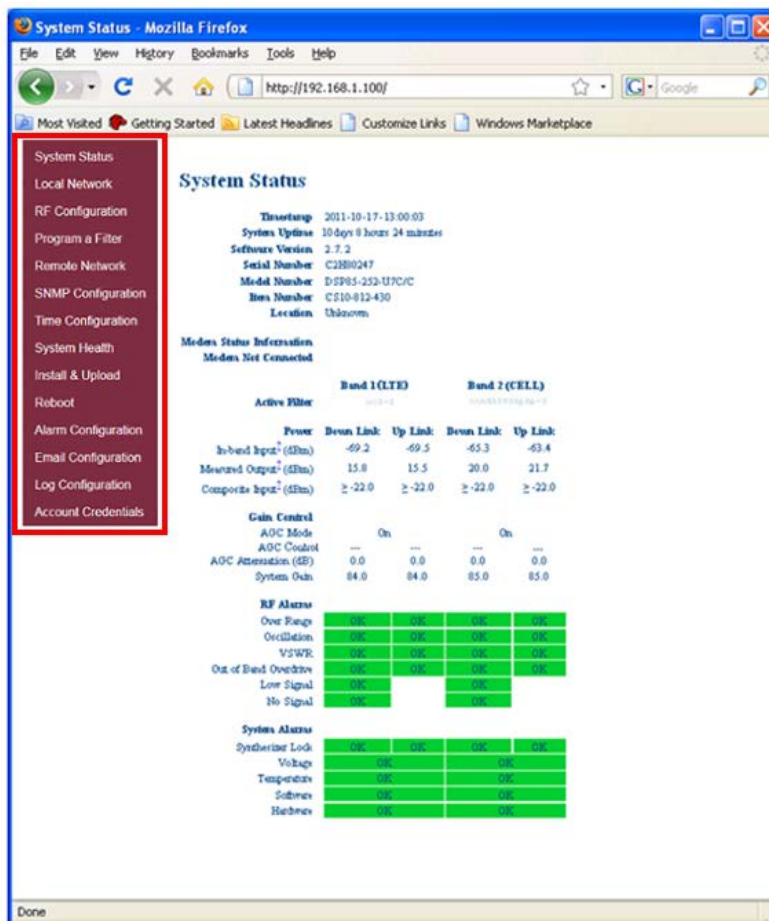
System Status - Mozilla Firefox

File Edit View History Bookmarks Tools Help

http://192.168.1.100/

Google

Most Visited Getting Started Latest Headlines Customize Links Windows Marketplace

System Status
Local Network
RF Configuration
Program a Filter
Remote Network
SNMP Configuration
Time Configuration
System Health
Install & Upload
Reboot
Alarm Configuration
Email Configuration
Log Configuration
Account Credentials

System Status

Timestamp 2011-10-17-13:00:03
System Uptime 10 days 8 hours 24 minutes
Software Version 2.7.2
Serial Number C2H80247
Model Number DSP85-252-U7C/C
Item Number CS10-812-430
Location Unknown

Modem Status Information
Modem Not Connected

| | Band 1 (LTE) | | Band 2 (CELL) | |
|---|---|---|---|---|
| Active Filter | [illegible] | | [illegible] | |
| Power | Down Link | Up Link | Down Link | Up Link |
| In-band Input$^1$ (dBm) | -69.2 | -69.5 | -65.3 | -63.4 |
| Measured Output$^2$ (dBm) | 15.8 | 15.5 | 20.0 | 21.7 |
| Composite Input$^2$ (dBm) | ≥ -22.0 | ≥ -22.0 | ≥ -22.0 | ≥ -22.0 |
| Gain Control | | | | |
| AGC Mode | On | | On | |
| AGC Control | --- | --- | --- | --- |
| AGC Attenuation (dB) | 0.0 | 0.0 | 0.0 | 0.0 |
| System Gain | 84.0 | 84.0 | 85.0 | 85.0 |
| RF Alarms | | | | |
| Over Range | OK | OK | OK | OK |
| Oscillation | OK | OK | OK | OK |
| VSWR | OK | OK | OK | OK |
| Out of Band Overdrive | OK | OK | OK | OK |
| Low Signal | OK | | OK | |
| No Signal | OK | | OK | |
| System Alarms | | | | |
| Synthesizer Lock | OK | OK | OK | OK |
| Voltage | OK | | OK | |
| Temperature | OK | | OK | |
| Software | OK | | OK | |
| Hardware | OK | | OK | |

Done